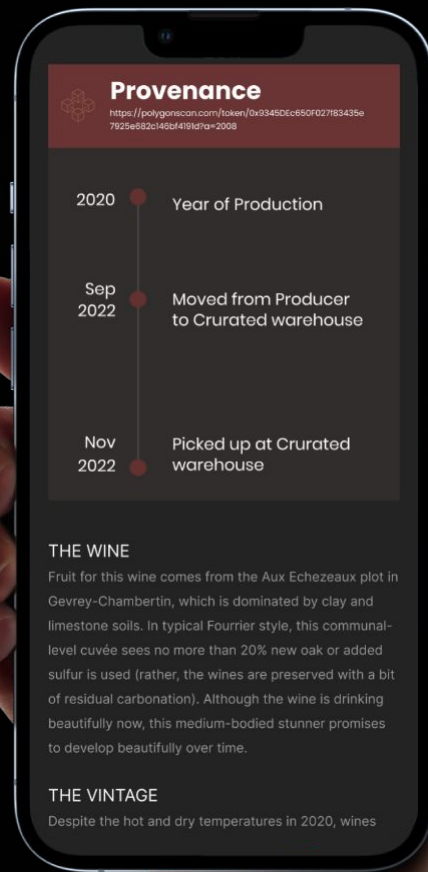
Provenance

https://polygonscan.com/token/0x9345DEc650F027f83435e7925e582c146bf4191d?a=2008

2020 Year of Production

Sep 2022 Moved from Producer to Crurated warehouse

Nov 2022 Picked up at Crurated warehouse

THE WINE

Fruit for this wine comes from the Aux Echezeaux plot in Gevrey-Chambertin, which is dominated by clay and limestone soils. In typical Fourrier style, this communal-level cuvée sees no more than 20% new oak or added sulfur is used (rather, the wines are preserved with a bit of residual carbonation). Although the wine is drinking beautifully now, this medium-bodied stunner promises to develop beautifully over time.

THE VINTAGE

Despite the hot and dry temperatures in 2020, wines